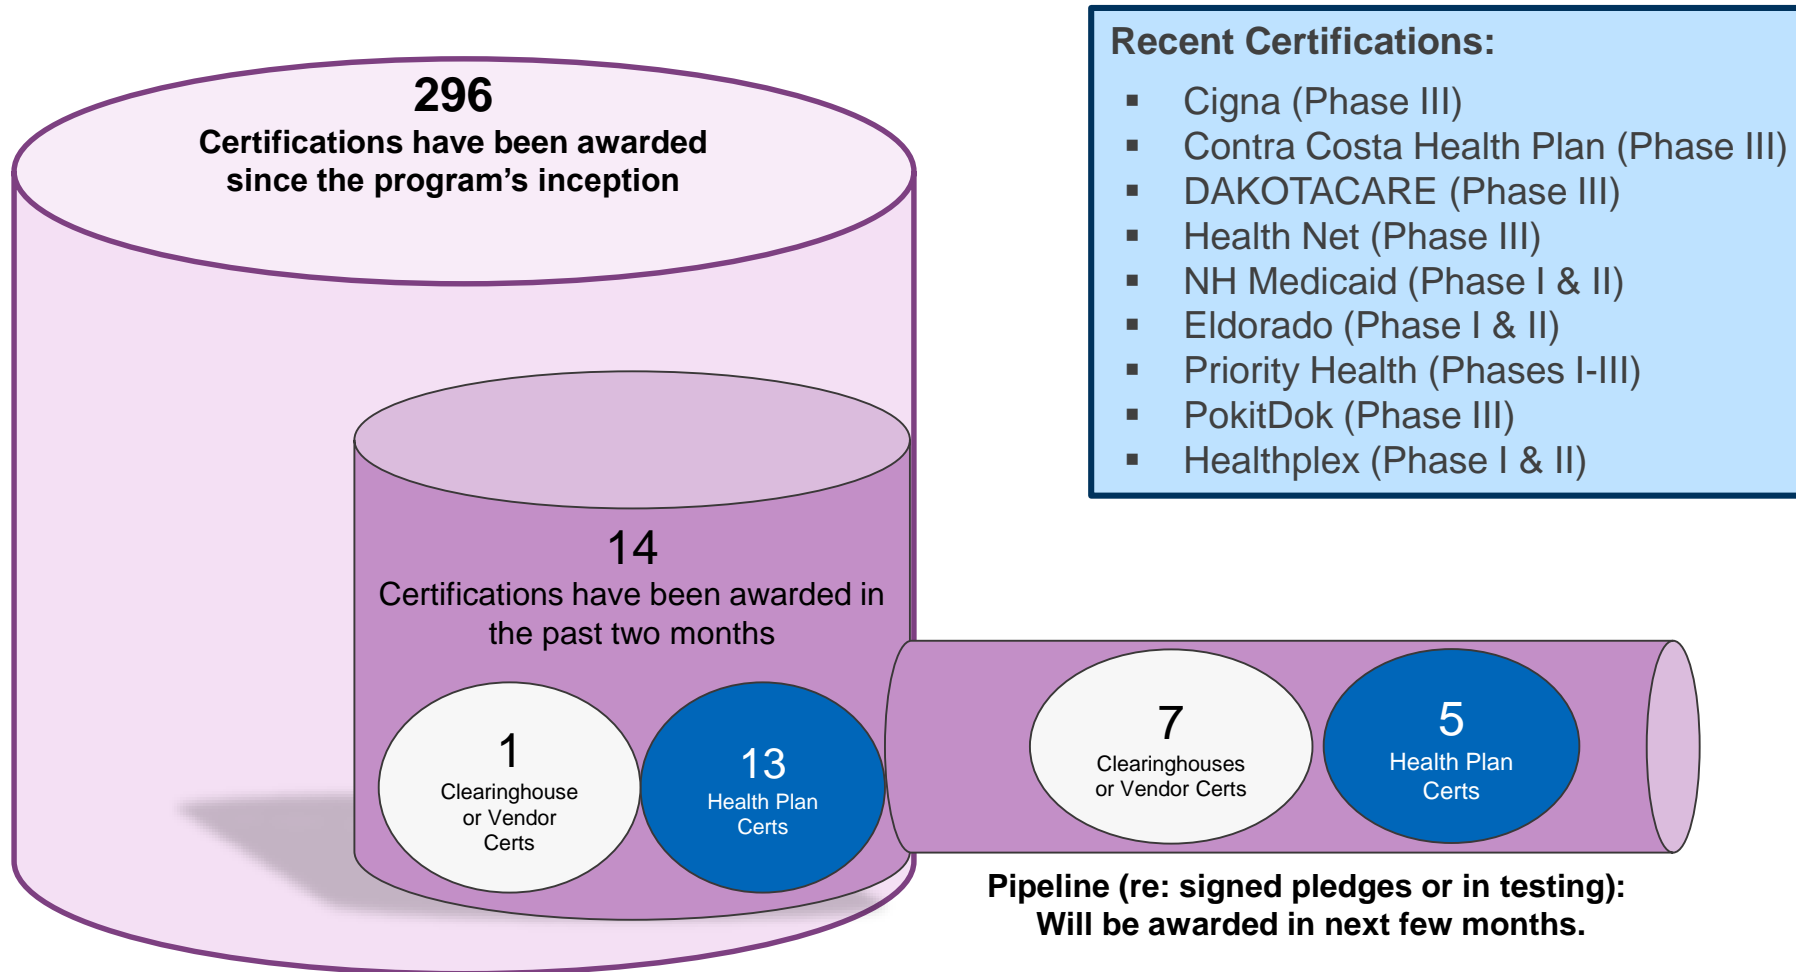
296
Certifications have been awarded since the program's inception

14
Certifications have been awarded in the past two months

1
Clearinghouse or Vendor Certs

13
Health Plan Certs

7
Clearinghouses or Vendor Certs

5
Health Plan Certs

Pipeline (re: signed pledges or in testing): Will be awarded in next few months.

Recent Certifications:
- Cigna (Phase III)
- Contra Costa Health Plan (Phase III)
- DAKOTACARE (Phase III)
- Health Net (Phase III)
- NH Medicaid (Phase I & II)
- Eldorado (Phase I & II)
- Priority Health (Phases I-III)
- PokitDok (Phase III)
- Healthplex (Phase I & II)